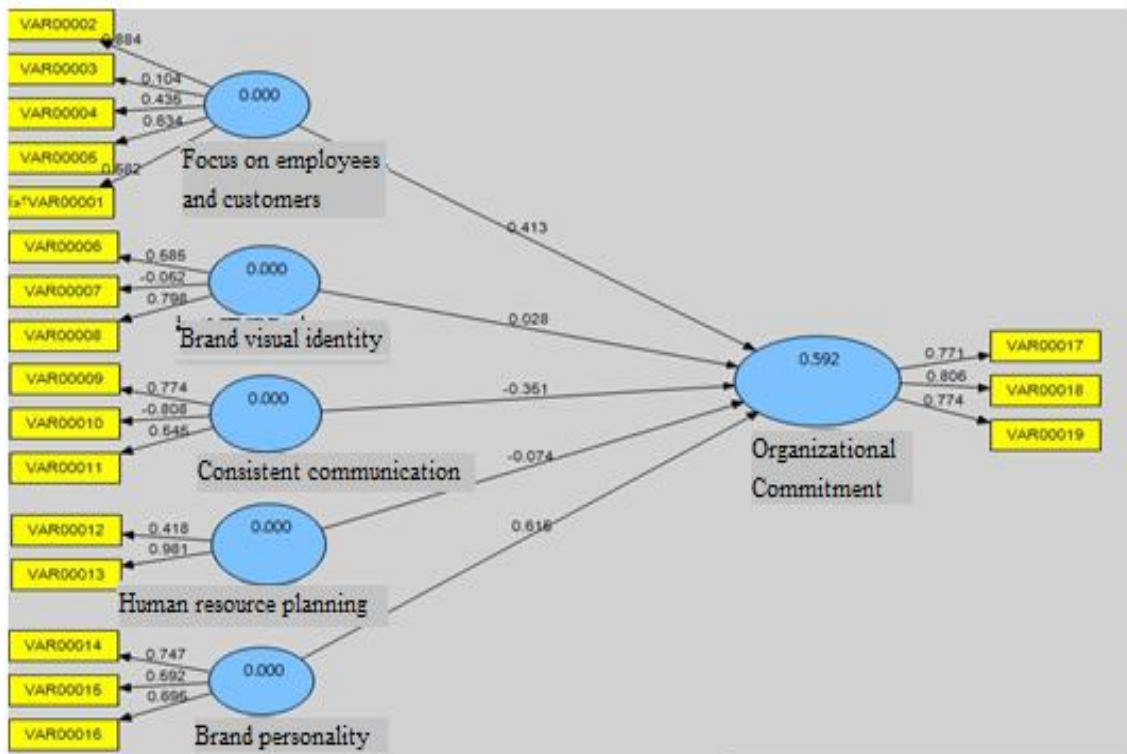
VAR00002
0.684
VAR00003
0.104
VAR00004
0.436
0.634
VAR00005
0.582
VAR00001
0.000
Focus on employees and customers

0.413

VAR00006
0.686
0.000
VAR00007
-0.062
0.798
VAR00008
Brand visual identity

0.028

VAR00009
0.774
0.000
VAR00010
-0.806
0.645
VAR00011
Consistent communication

-0.351

-0.074

VAR00012
0.418
0.000
0.981
VAR00013
Human resource planning

0.616

VAR00014
0.747
0.000
VAR00015
0.592
0.696
VAR00016
Brand personality

0.592
Organizational Commitment

0.771
VAR00017
0.806
VAR00018
0.774
VAR00019